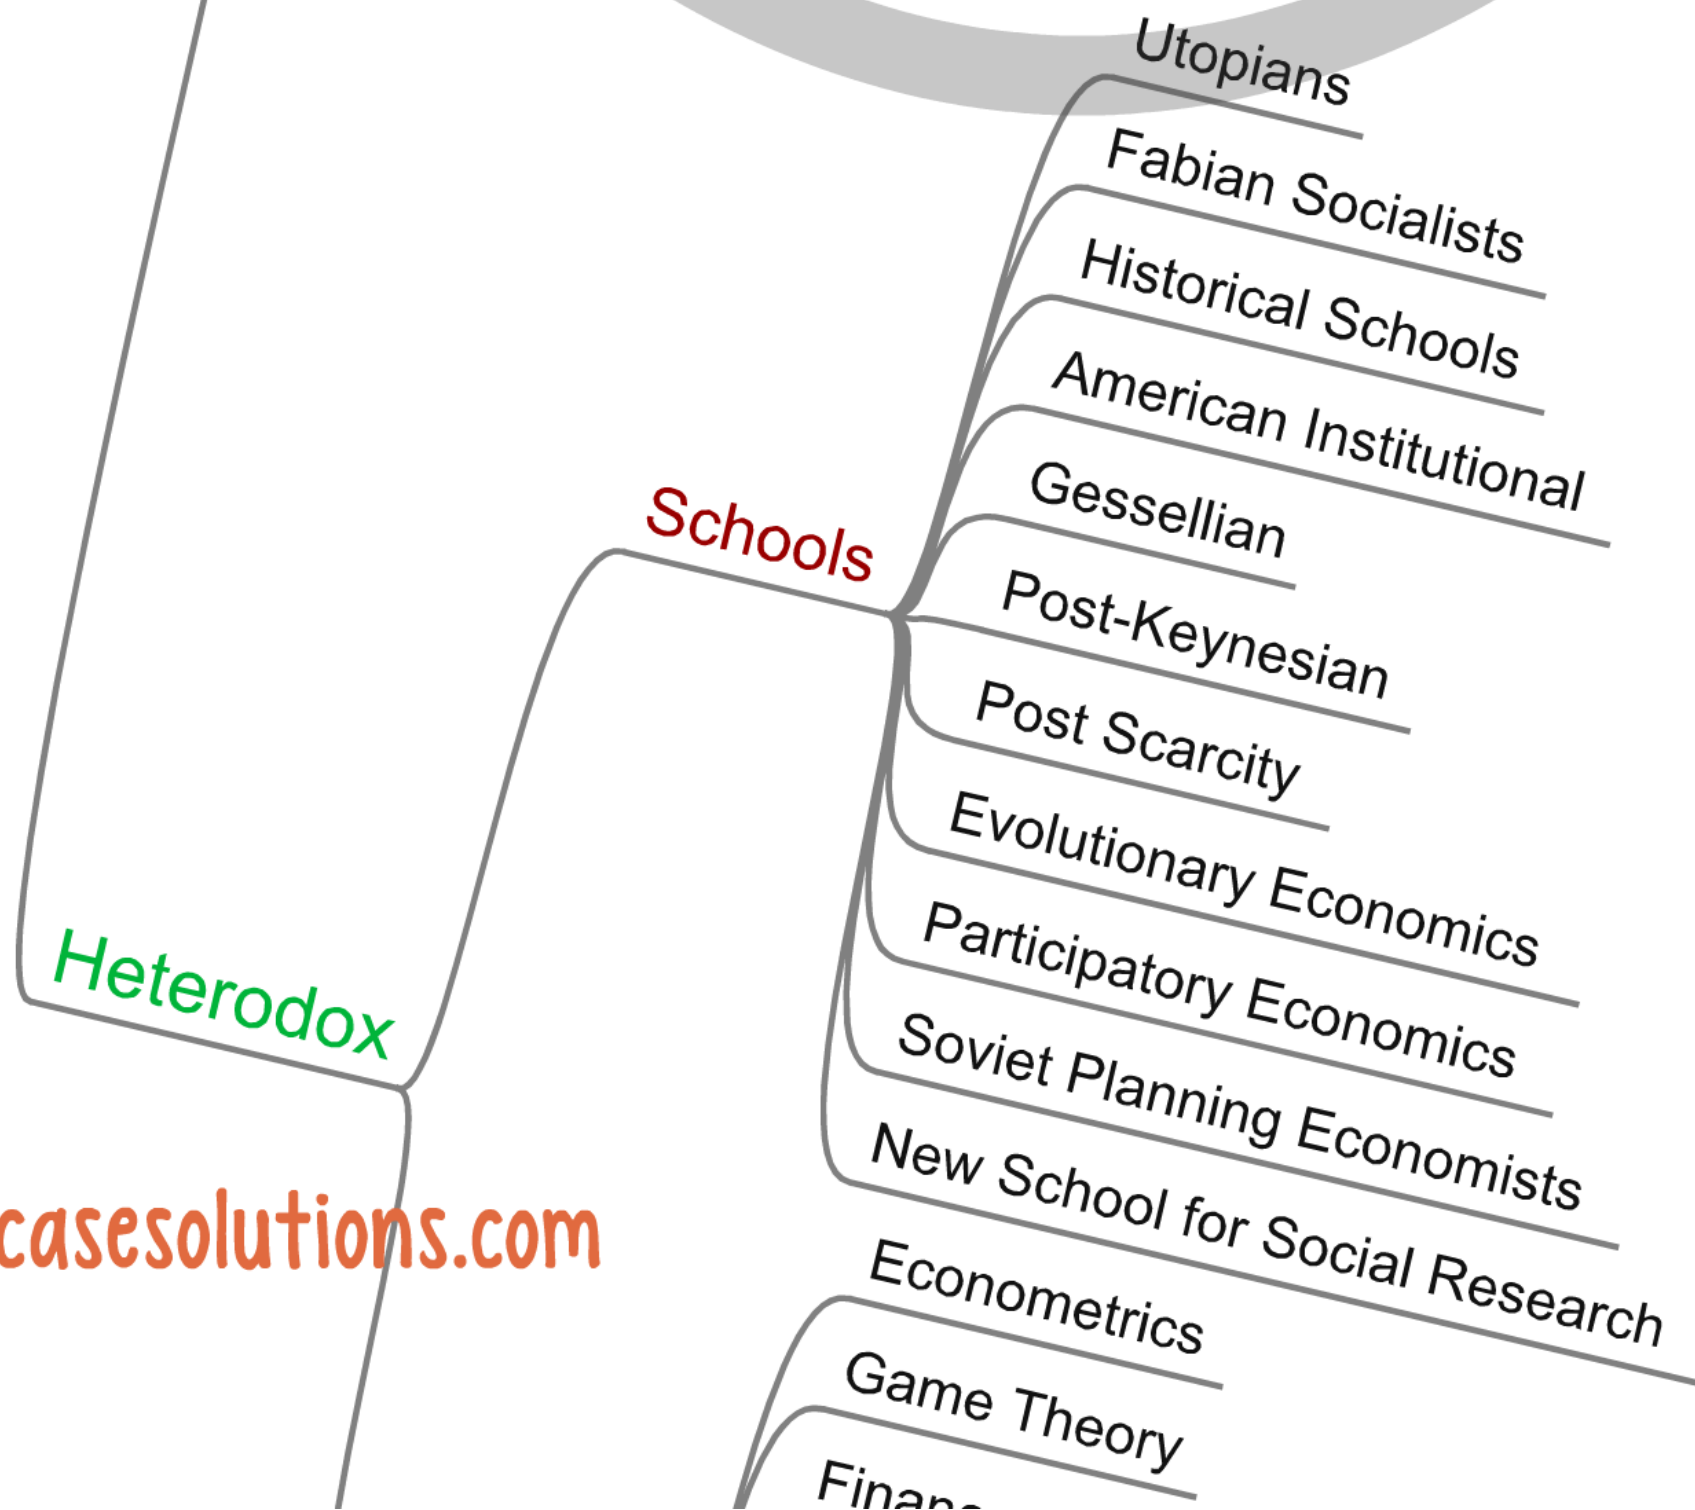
Utopians

Fabian Socialists

Historical Schools

American Institutional

Gessellian

Post-Keynesian

Post Scarcity

Evolutionary Economics

Participatory Economics

Soviet Planning Economists

New School for Social Research

Schools

Heterodox

casesolutions.com

Econometrics

Game Theory

Finan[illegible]